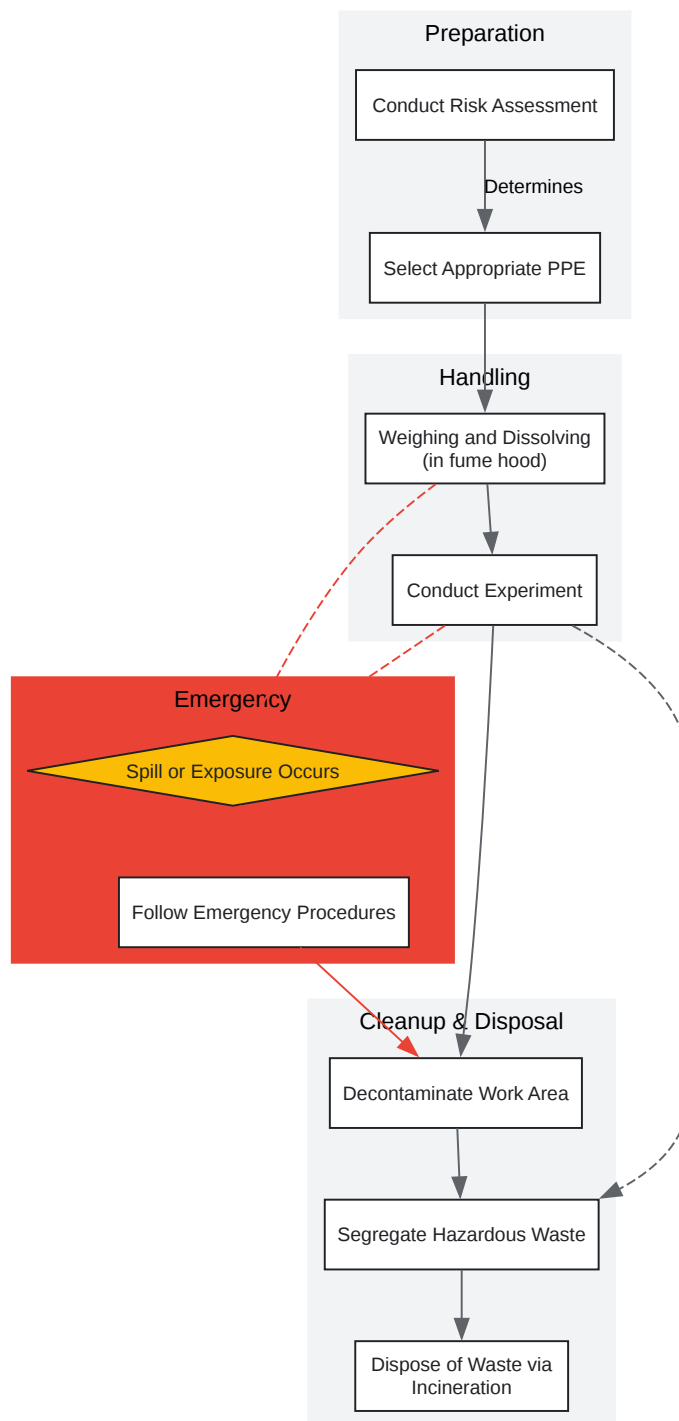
Preparation

Conduct Risk Assessment

Determines

Select Appropriate PPE

Handling

Weighing and Dissolving (in fume hood)

Conduct Experiment

Emergency

Spill or Exposure Occurs

Follow Emergency Procedures

Cleanup & Disposal

Decontaminate Work Area

Segregate Hazardous Waste

Dispose of Waste via Incineration